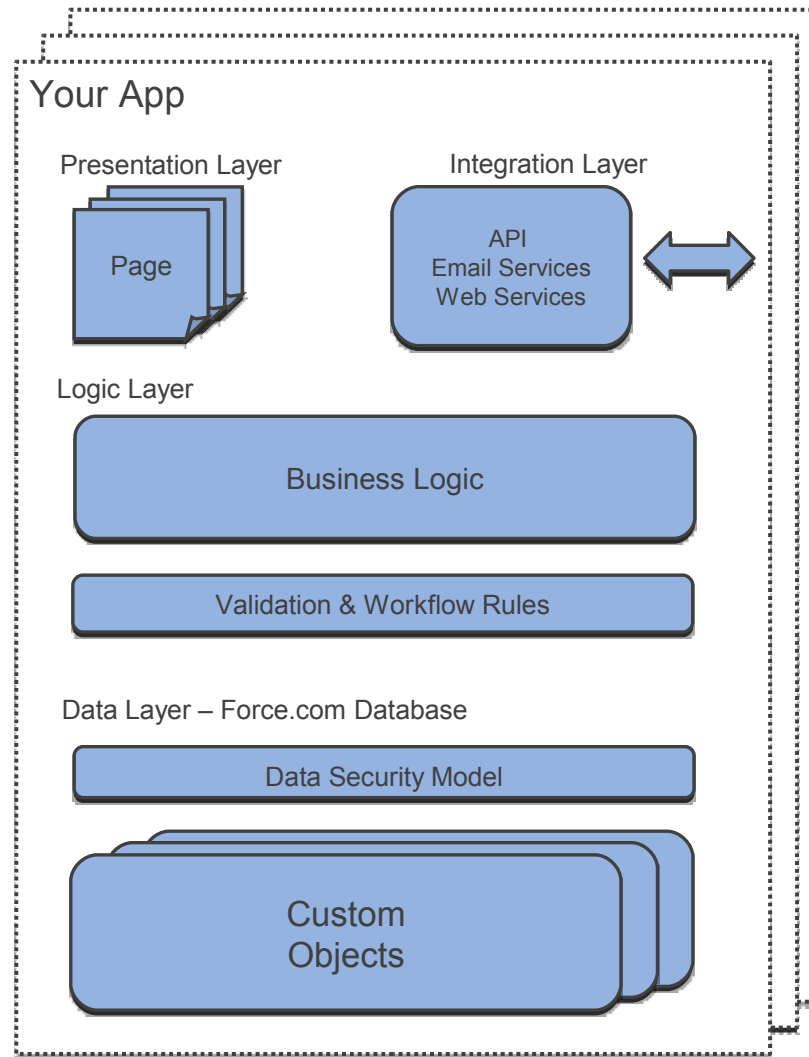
Your App

Presentation Layer

Page

Integration Layer

API
Email Services
Web Services

Logic Layer

Business Logic

Validation & Workflow Rules

Data Layer – Force.com Database

Data Security Model

Custom Objects